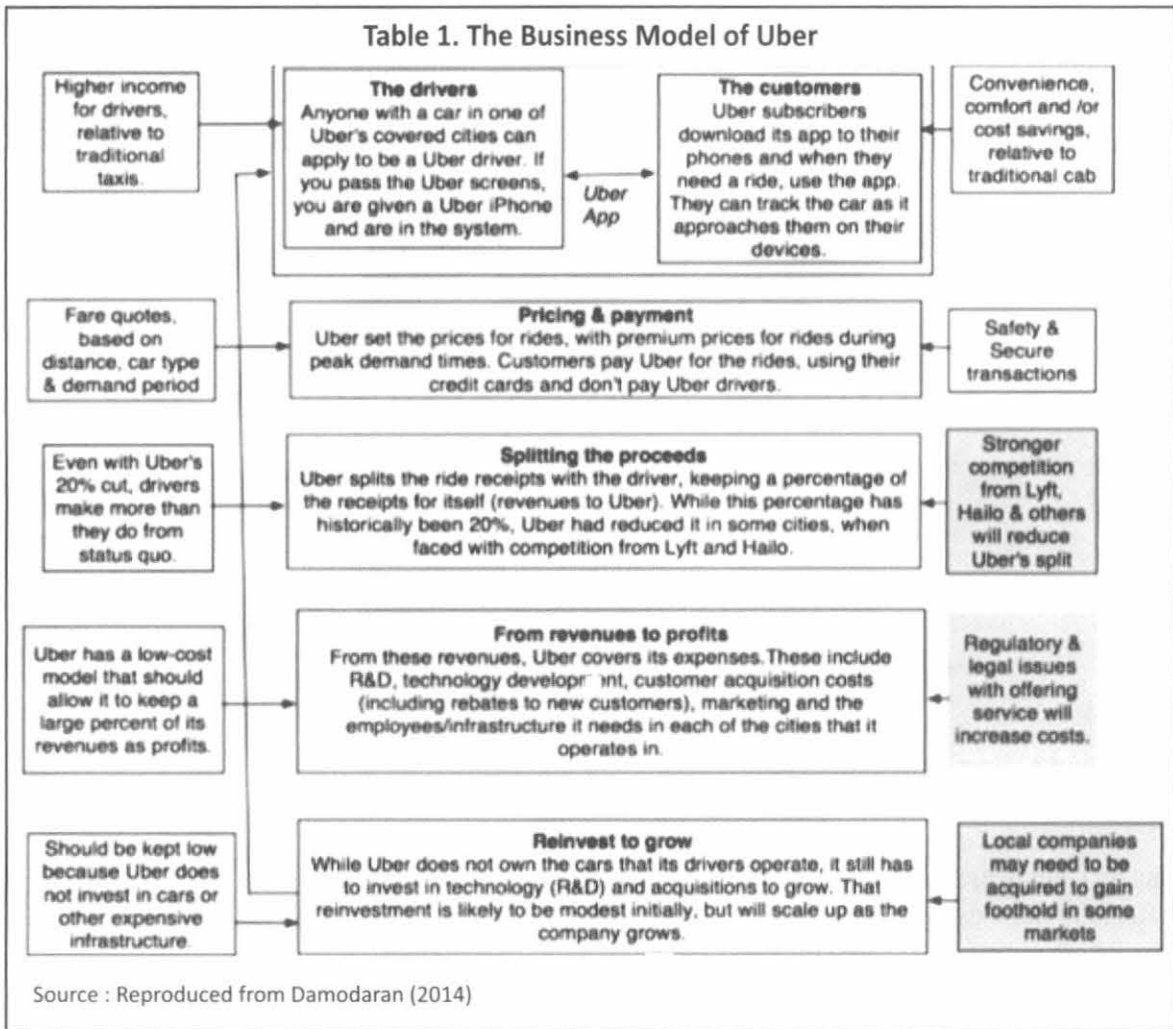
Table 1. The Business Model of Uber

Higher income for drivers, relative to traditional taxis.

The drivers
Anyone with a car in one of Uber's covered cities can apply to be a Uber driver. If you pass the Uber screens, you are given a Uber iPhone and are in the system.

Uber App

The customers
Uber subscribers download its app to their phones and when they need a ride, use the app. They can track the car as it approaches them on their devices.

Convenience, comfort and /or cost savings, relative to traditional cab

Fare quotes, based on distance, car type & demand period

Pricing & payment
Uber set the prices for rides, with premium prices for rides during peak demand times. Customers pay Uber for the rides, using their credit cards and don't pay Uber drivers.

Safety & Secure transactions

Even with Uber's 20% cut, drivers make more than they do from status quo.

Splitting the proceeds
Uber splits the ride receipts with the driver, keeping a percentage of the receipts for itself (revenues to Uber). While this percentage has historically been 20%, Uber had reduced it in some cities, when faced with competition from Lyft and Hailo.

Stronger competition from Lyft, Hailo & others will reduce Uber's split

Uber has a low-cost model that should allow it to keep a large percent of its revenues as profits.

From revenues to profits
From these revenues, Uber covers its expenses. These include R&D, technology developm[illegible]t, customer acquisition costs (including rebates to new customers), marketing and the employees/infrastructure it needs in each of the cities that it operates in.

Regulatory & legal issues with offering service will increase costs.

Should be kept low because Uber does not invest in cars or other expensive infrastructure.

Reinvest to grow
While Uber does not own the cars that its drivers operate, it still has to invest in technology (R&D) and acquisitions to grow. That reinvestment is likely to be modest initially, but will scale up as the company grows.

Local companies may need to be acquired to gain foothold in some markets

Source : Reproduced from Damodaran (2014)